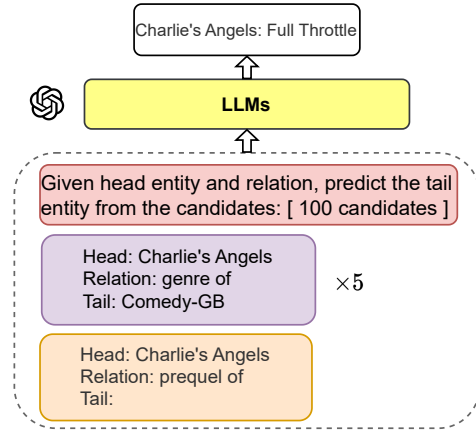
Charlie's Angels: Full Throttle

LLMs

Given head entity and relation, predict the tail entity from the candidates: [ 100 candidates ]

Head: Charlie's Angels
Relation: genre of
Tail: Comedy-GB

$\times 5$

Head: Charlie's Angels
Relation: prequel of
Tail: